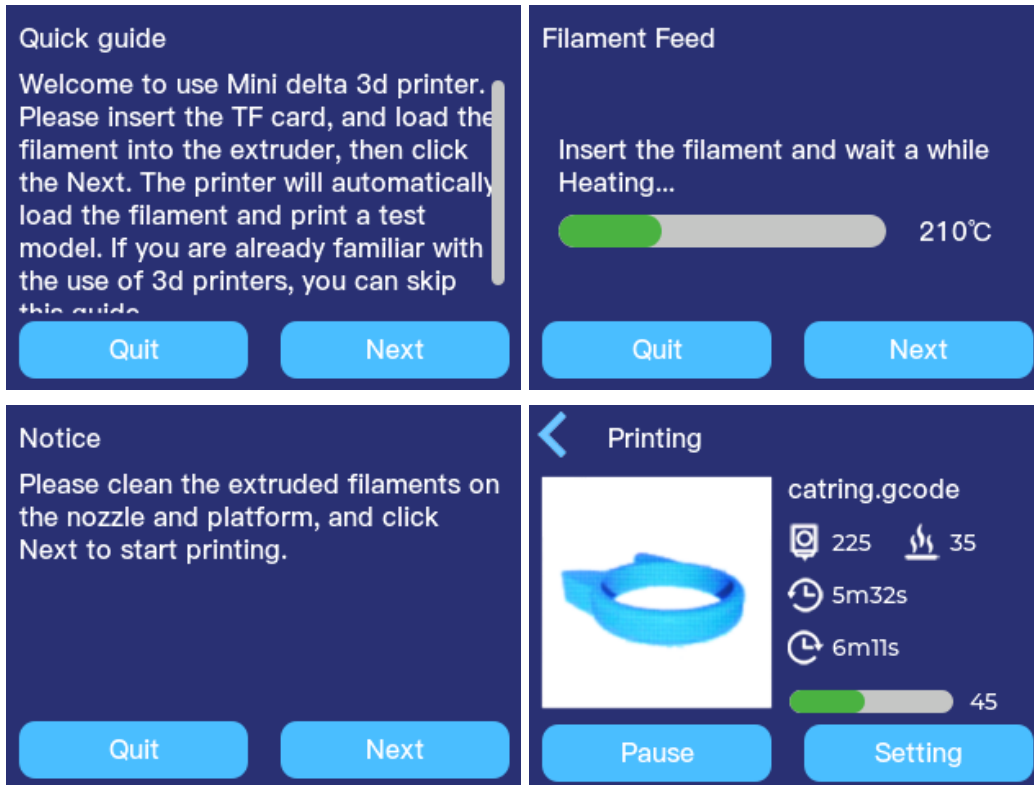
Quick guide

Welcome to use Mini delta 3d printer. Please insert the TF card, and load the filament into the extruder, then click the Next. The printer will automatically load the filament and print a test model. If you are already familiar with the use of 3d printers, you can skip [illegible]

Quit

Next

Filament Feed

Insert the filament and wait a while
Heating...

210℃

Quit

Next

Notice

Please clean the extruded filaments on the nozzle and platform, and click Next to start printing.

Quit

Next

Printing

catring.gcode

225

35

5m32s

6m11s

45

Pause

Setting